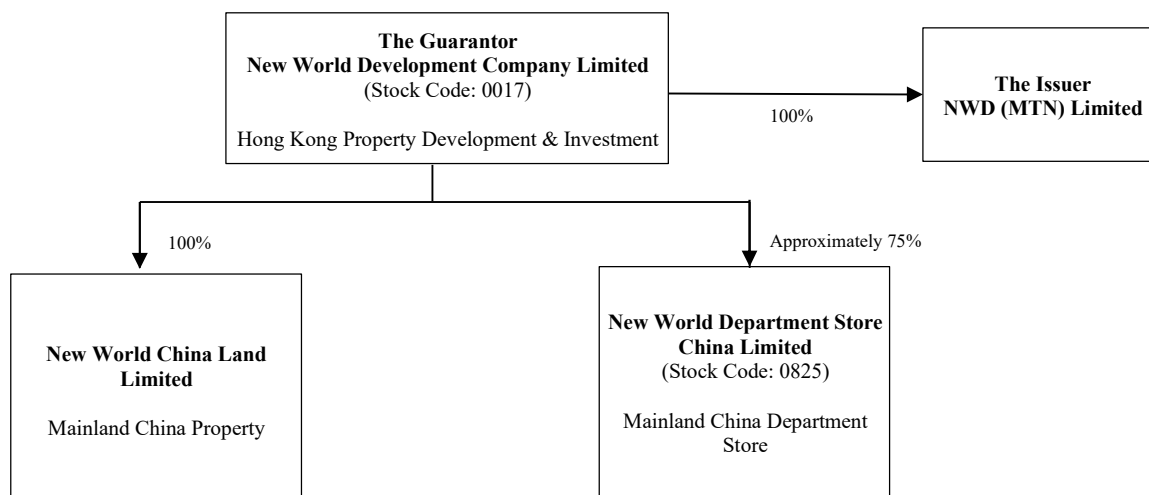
**The Guarantor**
**New World Development Company Limited**
(Stock Code: 0017)

Hong Kong Property Development & Investment

100%

**The Issuer**
**NWD (MTN) Limited**

100%

Approximately 75%

**New World China Land Limited**

Mainland China Property

**New World Department Store China Limited**
(Stock Code: 0825)

Mainland China Department Store